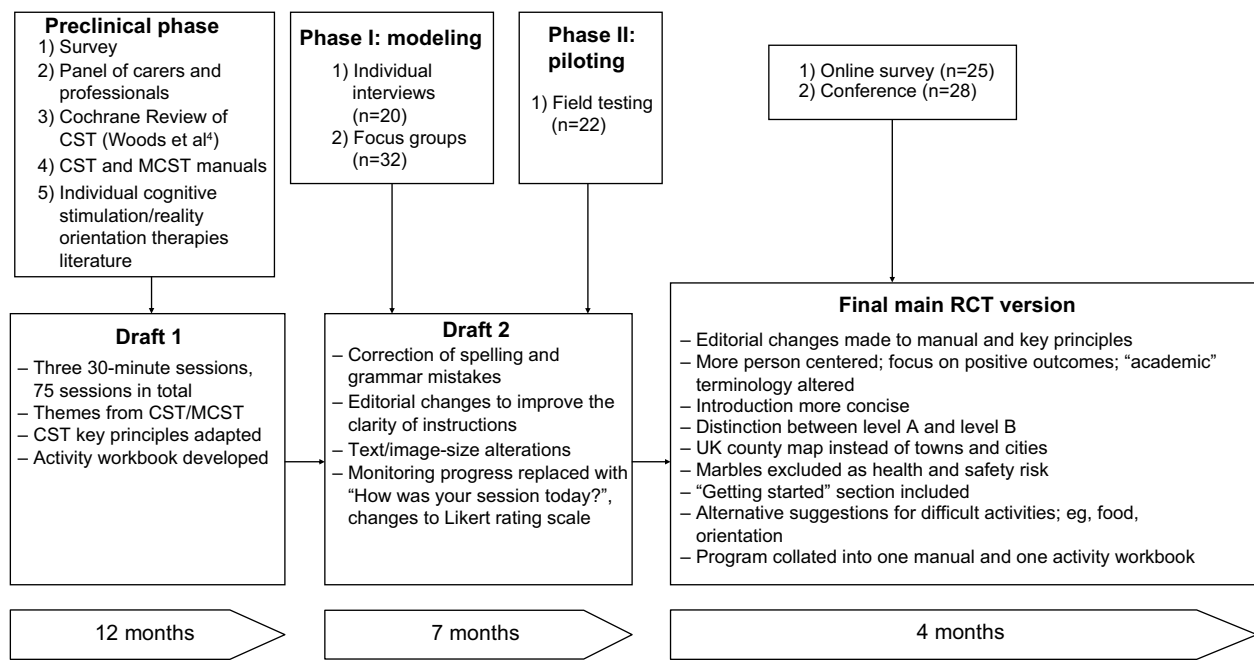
**Preclinical phase**
1) Survey
2) Panel of carers and professionals
3) Cochrane Review of CST (Woods et al$^4$)
4) CST and MCST manuals
5) Individual cognitive stimulation/reality orientation therapies literature

**Phase I: modeling**
1) Individual interviews (n=20)
2) Focus groups (n=32)

**Phase II: piloting**
1) Field testing (n=22)

1) Online survey (n=25)
2) Conference (n=28)

**Draft 1**
– Three 30-minute sessions, 75 sessions in total
– Themes from CST/MCST
– CST key principles adapted
– Activity workbook developed

**Draft 2**
– Correction of spelling and grammar mistakes
– Editorial changes to improve the clarity of instructions
– Text/image-size alterations
– Monitoring progress replaced with "How was your session today?", changes to Likert rating scale

**Final main RCT version**
– Editorial changes made to manual and key principles
– More person centered; focus on positive outcomes; "academic" terminology altered
– Introduction more concise
– Distinction between level A and level B
– UK county map instead of towns and cities
– Marbles excluded as health and safety risk
– "Getting started" section included
– Alternative suggestions for difficult activities; eg, food, orientation
– Program collated into one manual and one activity workbook

12 months

7 months

4 months